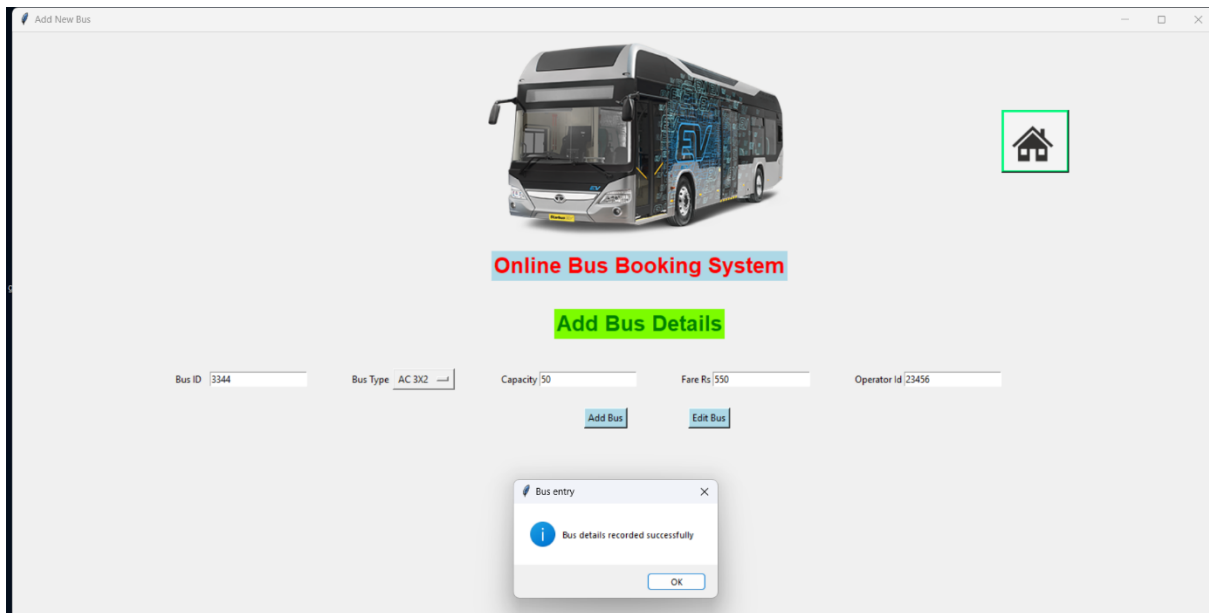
Add New Bus

EV

Online Bus Booking System

Add Bus Details

Bus ID 3344

Bus Type AC 3X2

Capacity 50

Fare Rs 550

Operator Id 23456

Add Bus

Edit Bus

Bus entry

Bus details recorded successfully

OK